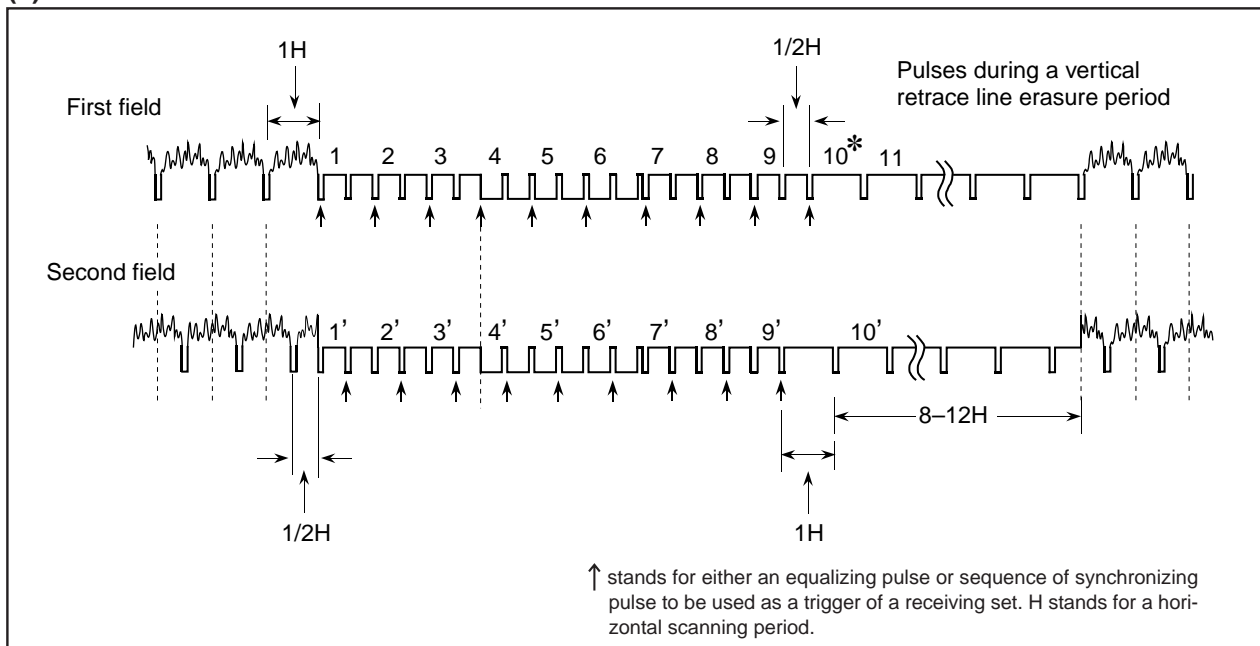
1H

1/2H

Pulses during a vertical retrace line erasure period

First field

1 2 3 4 5 6 7 8 9 10* 11

Second field

1' 2' 3' 4' 5' 6' 7' 8' 9' 10'

8–12H

1/2H

1H

↑ stands for either an equalizing pulse or sequence of synchronizing pulse to be used as a trigger of a receiving set. H stands for a horizontal scanning period.